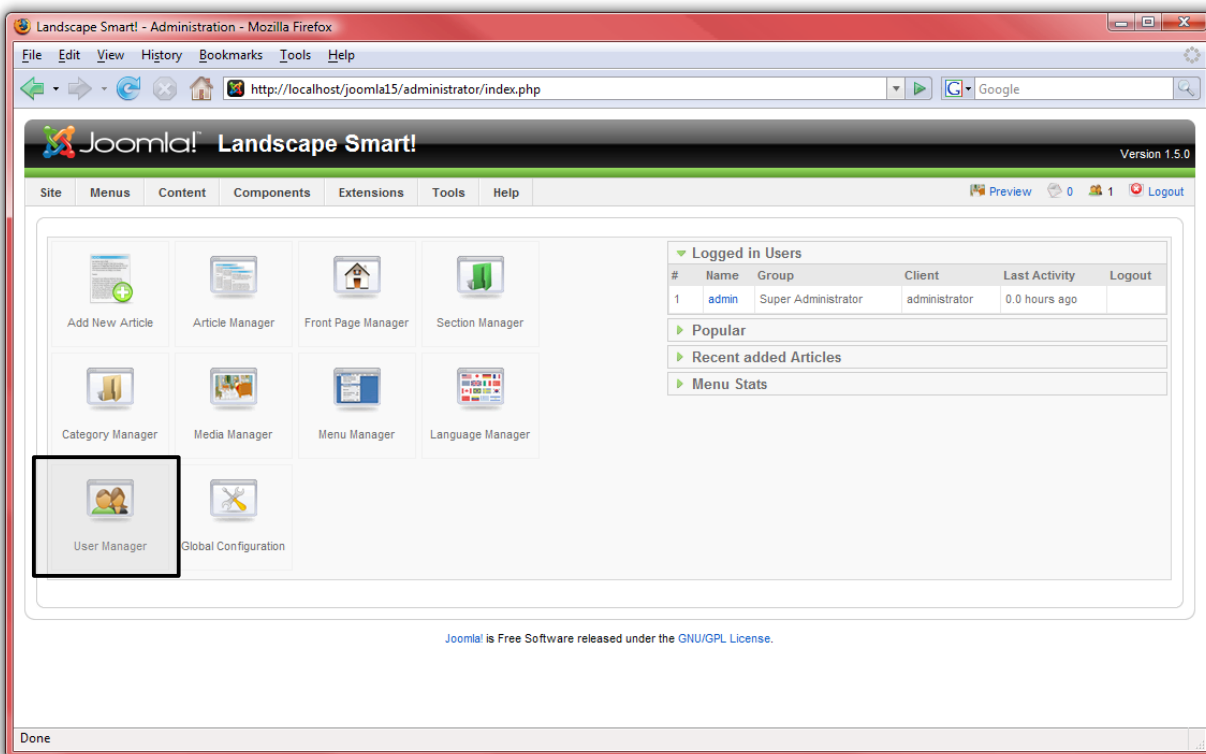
Landscape Smart! - Administration - Mozilla Firefox

File Edit View History Bookmarks Tools Help

http://localhost/joomla15/administrator/index.php

Google

Joomla! Landscape Smart!

Version 1.5.0

Site Menus Content Components Extensions Tools Help

Preview 0 1 Logout

Add New Article
Article Manager
Front Page Manager
Section Manager
Category Manager
Media Manager
Menu Manager
Language Manager
User Manager
Global Configuration

Logged in Users

| # | Name | Group | Client | Last Activity | Logout |
|---|---|---|---|---|---|
| 1 | admin | Super Administrator | administrator | 0.0 hours ago | |

Popular

Recent added Articles

Menu Stats

Joomla! is Free Software released under the GNU/GPL License.

Done